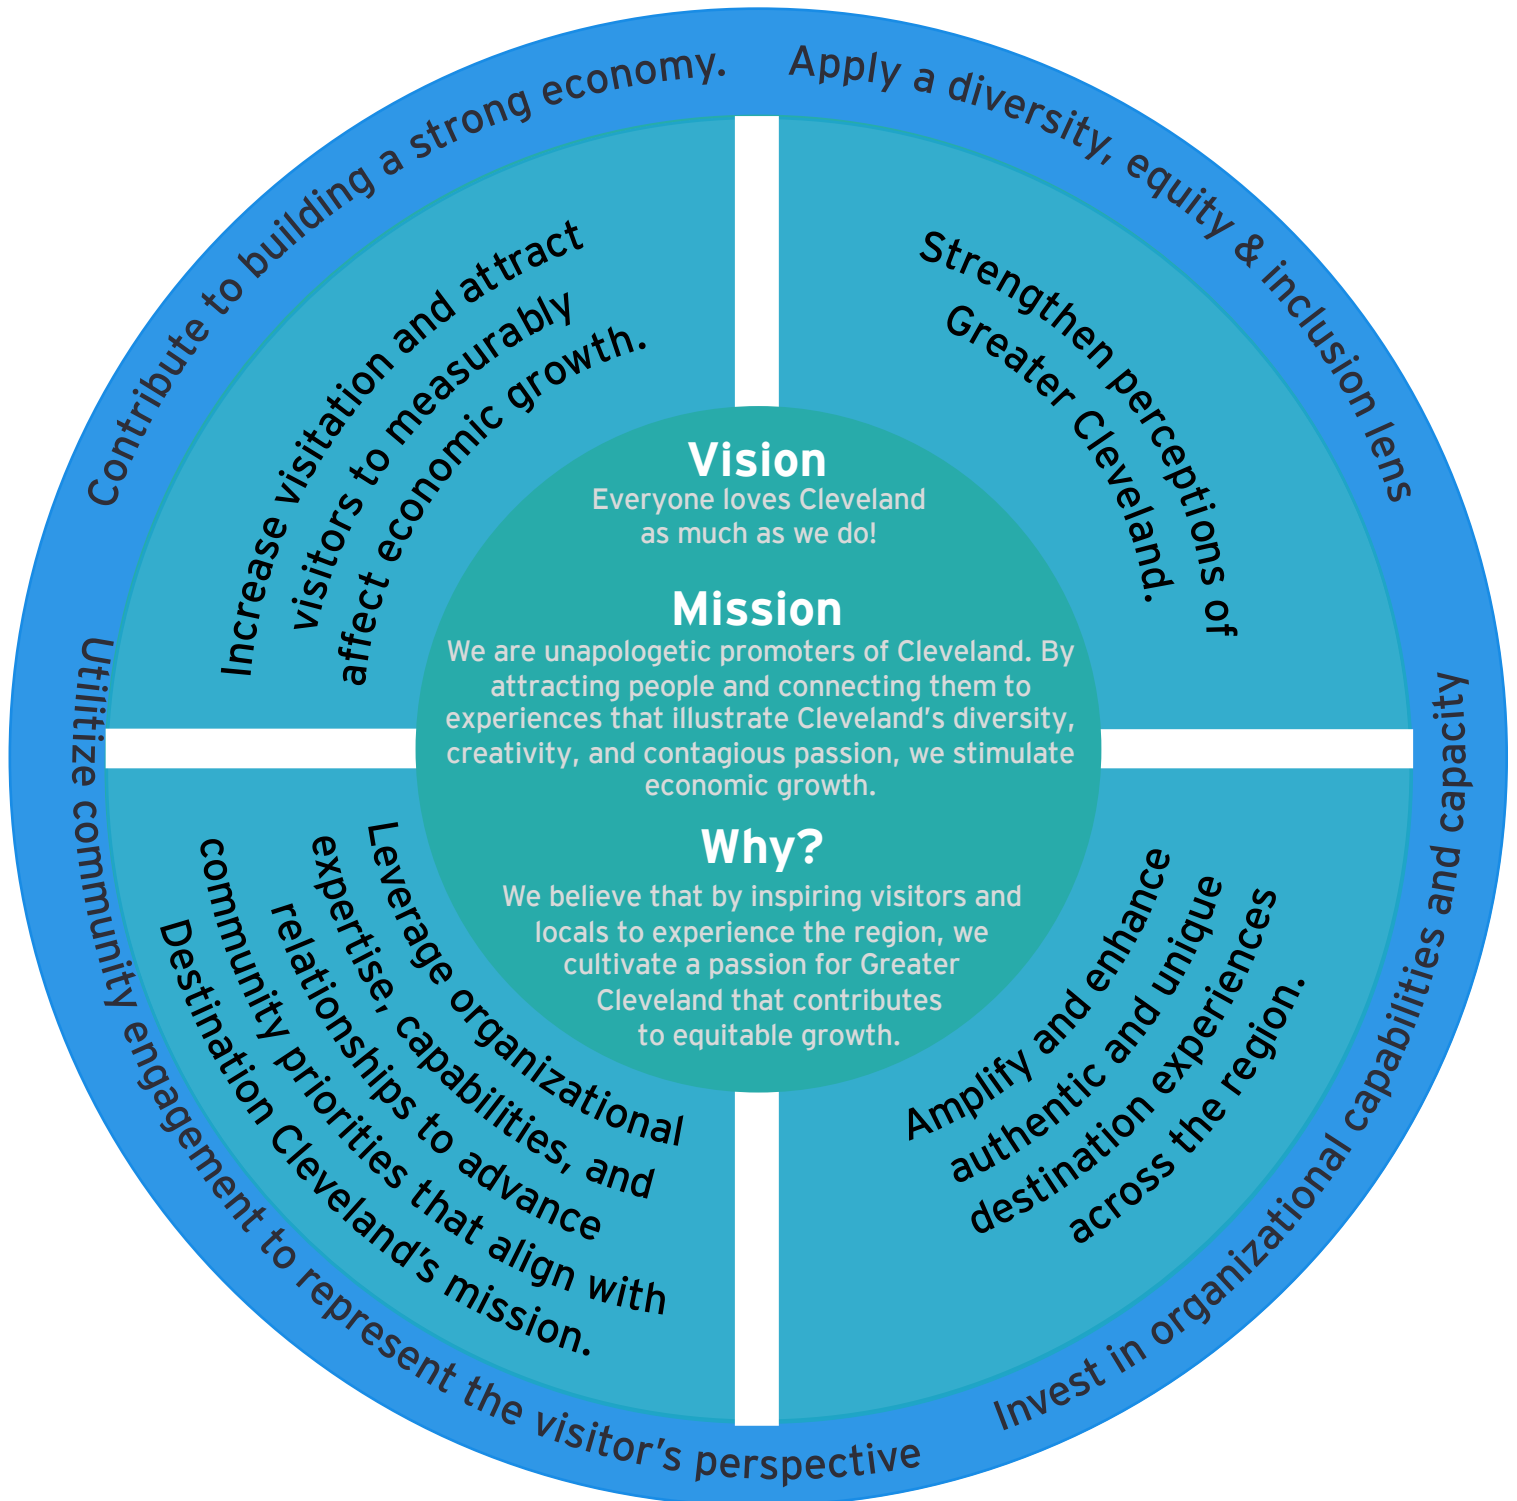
Contribute to building a strong economy.

Apply a diversity, equity & inclusion lens

Invest in organizational capabilities and capacity

Utilitize community engagement to represent the visitor's perspective

Increase visitation and attract visitors to measurably affect economic growth.

Strengthen perceptions of Greater Cleveland.

Leverage organizational expertise, capabilities, and relationships to advance community priorities that align with Destination Cleveland's mission.

Amplify and enhance authentic and unique destination experiences across the region.

Vision
Everyone loves Cleveland as much as we do!

Mission
We are unapologetic promoters of Cleveland. By attracting people and connecting them to experiences that illustrate Cleveland's diversity, creativity, and contagious passion, we stimulate economic growth.

Why?
We believe that by inspiring visitors and locals to experience the region, we cultivate a passion for Greater Cleveland that contributes to equitable growth.